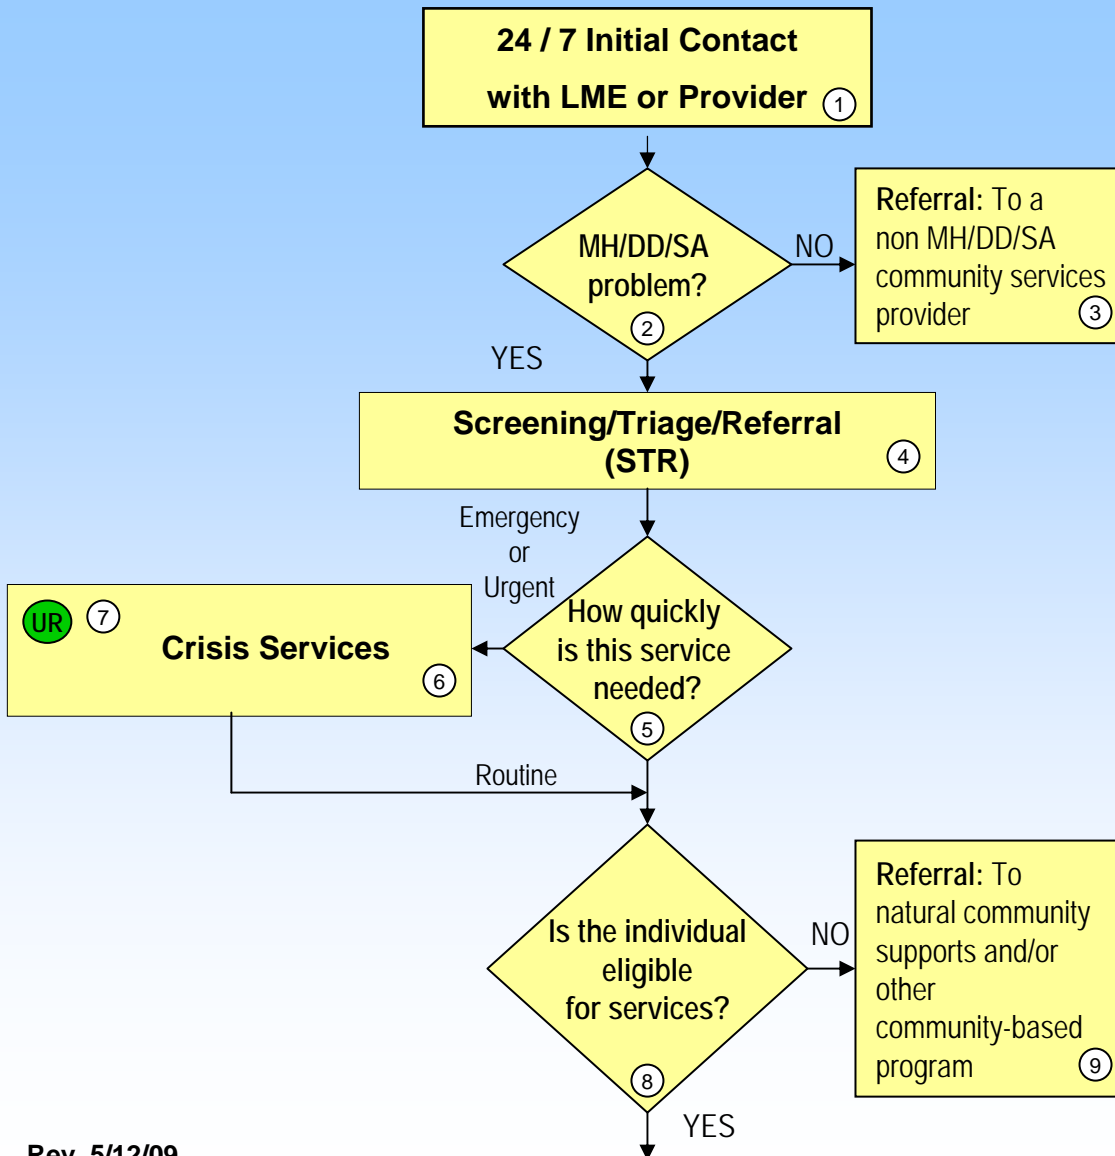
24 / 7 Initial Contact with LME or Provider 1

MH/DD/SA problem? 2

NO

Referral: To a non MH/DD/SA community services provider 3

YES

Screening/Triage/Referral (STR) 4

Emergency or Urgent

How quickly is this service needed? 5

UR 7

Crisis Services 6

Routine

Is the individual eligible for services? 8

NO

Referral: To natural community supports and/or other community-based program 9

YES

Rev. 5/12/09